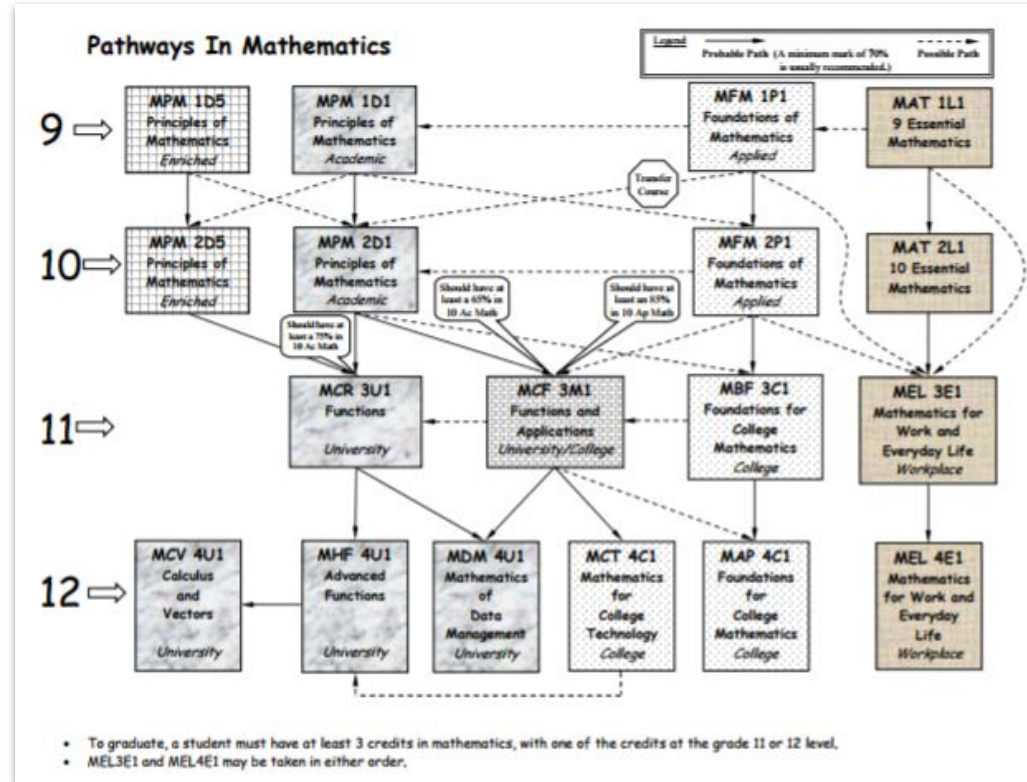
Pathways In Mathematics

Legend
Probable Path (A minimum mark of 70% is usually recommended.)
Possible Path

9
MPM 1D5
Principles of Mathematics
Enriched

MPM 1D1
Principles of Mathematics
Academic

MFM 1P1
Foundations of Mathematics
Applied

MAT 1L1
9 Essential Mathematics

Transfer Course

10
MPM 2D5
Principles of Mathematics
Enriched

MPM 2D1
Principles of Mathematics
Academic

MFM 2P1
Foundations of Mathematics
Applied

MAT 2L1
10 Essential Mathematics

Should have at least a 65% in 10 Ac Math

Should have at least an 85% in 10 Ap Math

Should have at least a 75% in 10 Ac Math

11
MCR 3U1
Functions
University

MCF 3M1
Functions and Applications
University/College

MBF 3C1
Foundations for College Mathematics
College

MEL 3E1
Mathematics for Work and Everyday Life
Workplace

12
MCV 4U1
Calculus and Vectors
University

MHF 4U1
Advanced Functions
University

MDM 4U1
Mathematics of Data Management
University

MCT 4C1
Mathematics for College Technology
College

MAP 4C1
Foundations for College Mathematics
College

MEL 4E1
Mathematics for Work and Everyday Life
Workplace

• To graduate, a student must have at least 3 credits in mathematics, with one of the credits at the grade 11 or 12 level.
• MEL3E1 and MEL4E1 may be taken in either order.